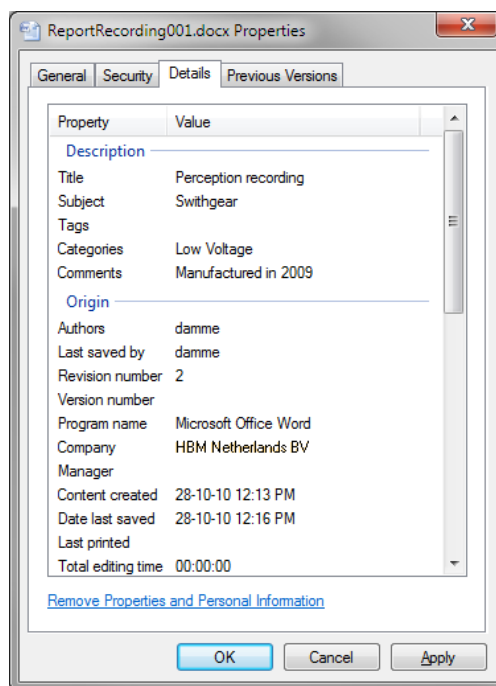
ReportRecording001.docx Properties

General | Security | Details | Previous Versions

| Property | Value |
|---|---|
| Description | |
| Title | Perception recording |
| Subject | Swithgear |
| Tags | |
| Categories | Low Voltage |
| Comments | Manufactured in 2009 |
| Origin | |
| Authors | damme |
| Last saved by | damme |
| Revision number | 2 |
| Version number | |
| Program name | Microsoft Office Word |
| Company | HBM Netherlands BV |
| Manager | |
| Content created | 28-10-10 12:13 PM |
| Date last saved | 28-10-10 12:16 PM |
| Last printed | |
| Total editing time | 00:00:00 |

Remove Properties and Personal Information

OK | Cancel | Apply